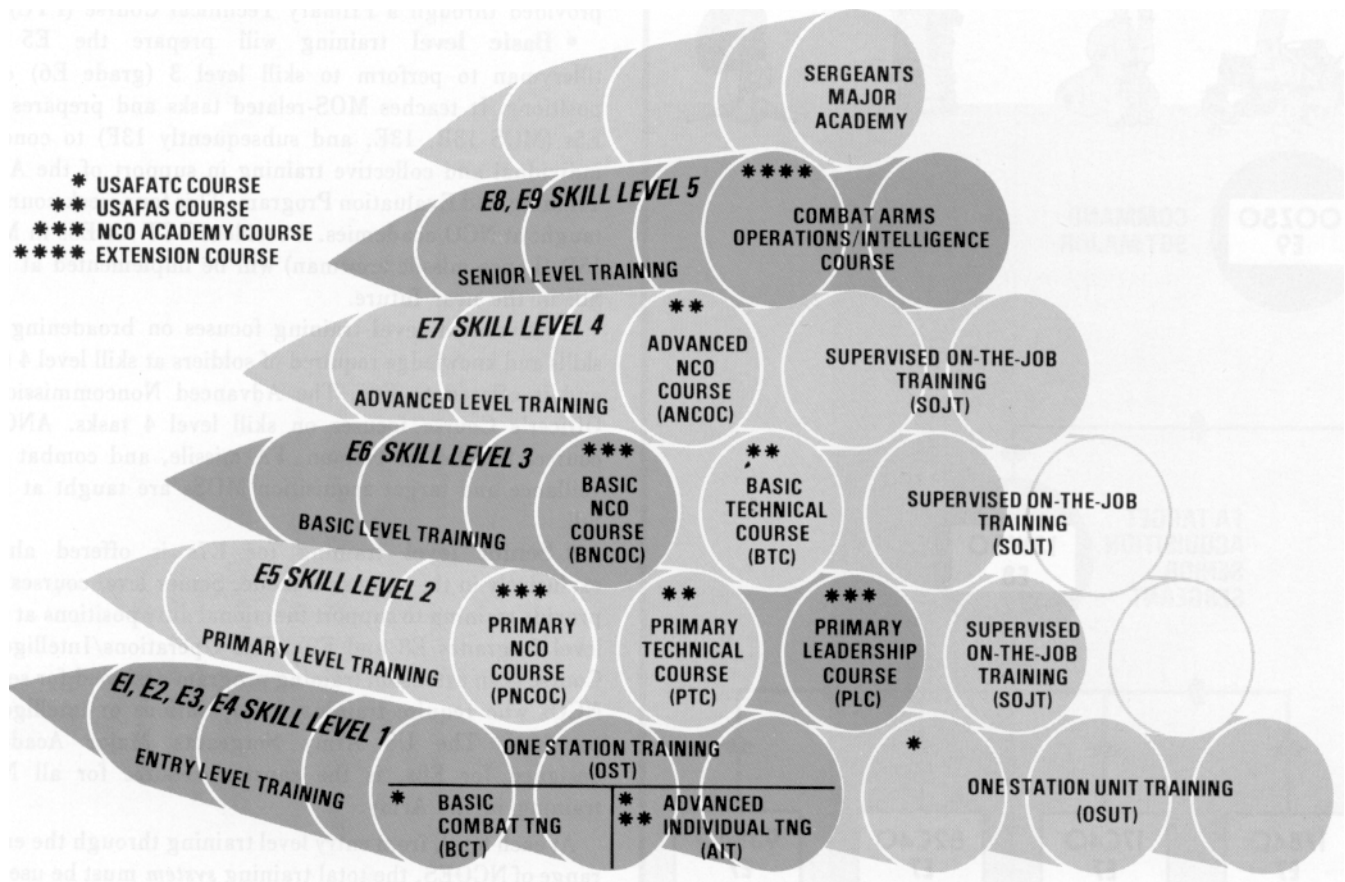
SERGEANTS MAJOR ACADEMY

* USAFATC COURSE
** USAFAS COURSE
*** NCO ACADEMY COURSE
**** EXTENSION COURSE

E8, E9 SKILL LEVEL 5

SENIOR LEVEL TRAINING

**** COMBAT ARMS OPERATIONS/INTELLIGENCE COURSE

E7 SKILL LEVEL 4

ADVANCED LEVEL TRAINING

** ADVANCED NCO COURSE (ANCOC)

SUPERVISED ON-THE-JOB TRAINING (SOJT)

E6 SKILL LEVEL 3

BASIC LEVEL TRAINING

*** BASIC NCO COURSE (BNCOC)

** BASIC TECHNICAL COURSE (BTC)

SUPERVISED ON-THE-JOB TRAINING (SOJT)

E5 SKILL LEVEL 2

PRIMARY LEVEL TRAINING

*** PRIMARY NCO COURSE (PNCOC)

** PRIMARY TECHNICAL COURSE (PTC)

*** PRIMARY LEADERSHIP COURSE (PLC)

SUPERVISED ON-THE-JOB TRAINING (SOJT)

EI, E2, E3, E4 SKILL LEVEL 1

ENTRY LEVEL TRAINING

ONE STATION TRAINING (OST)

* BASIC COMBAT TNG (BCT)

* ** ADVANCED INDIVIDUAL TNG (AIT)

* ONE STATION UNIT TRAINING (OSUT)